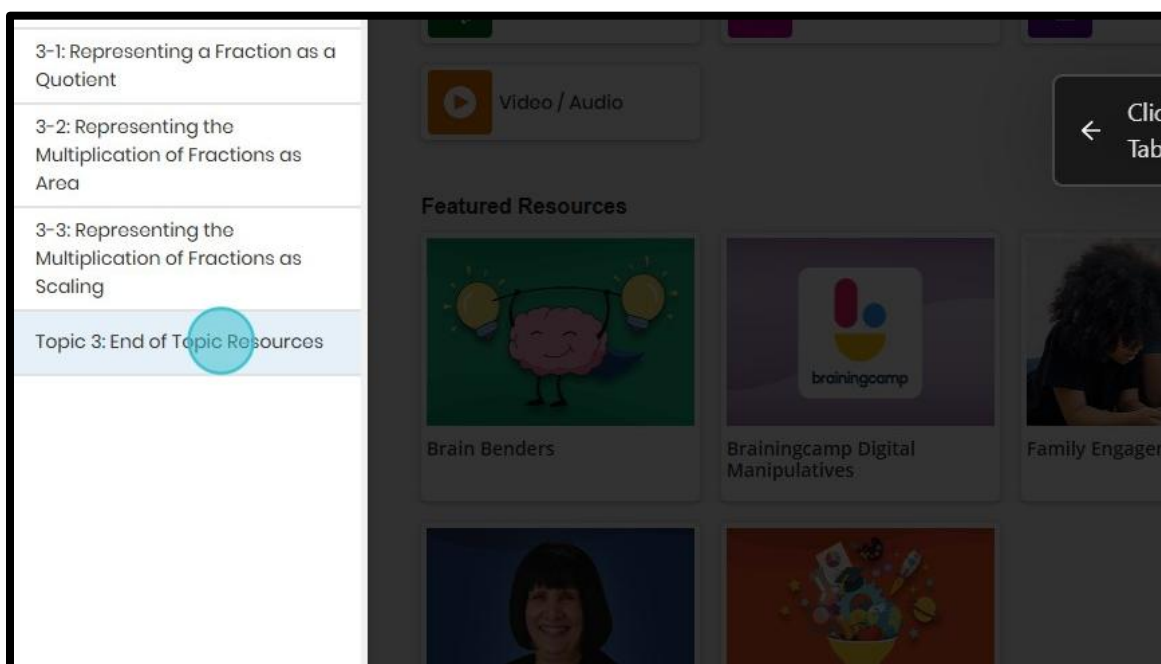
3-1: Representing a Fraction as a Quotient

3-2: Representing the Multiplication of Fractions as Area

3-3: Representing the Multiplication of Fractions as Scaling

Topic 3: End of Topic Resources

Video / Audio

← Clic Tab

Featured Resources

brainingcamp

Brain Benders

Brainingcamp Digital Manipulatives

Family Engager